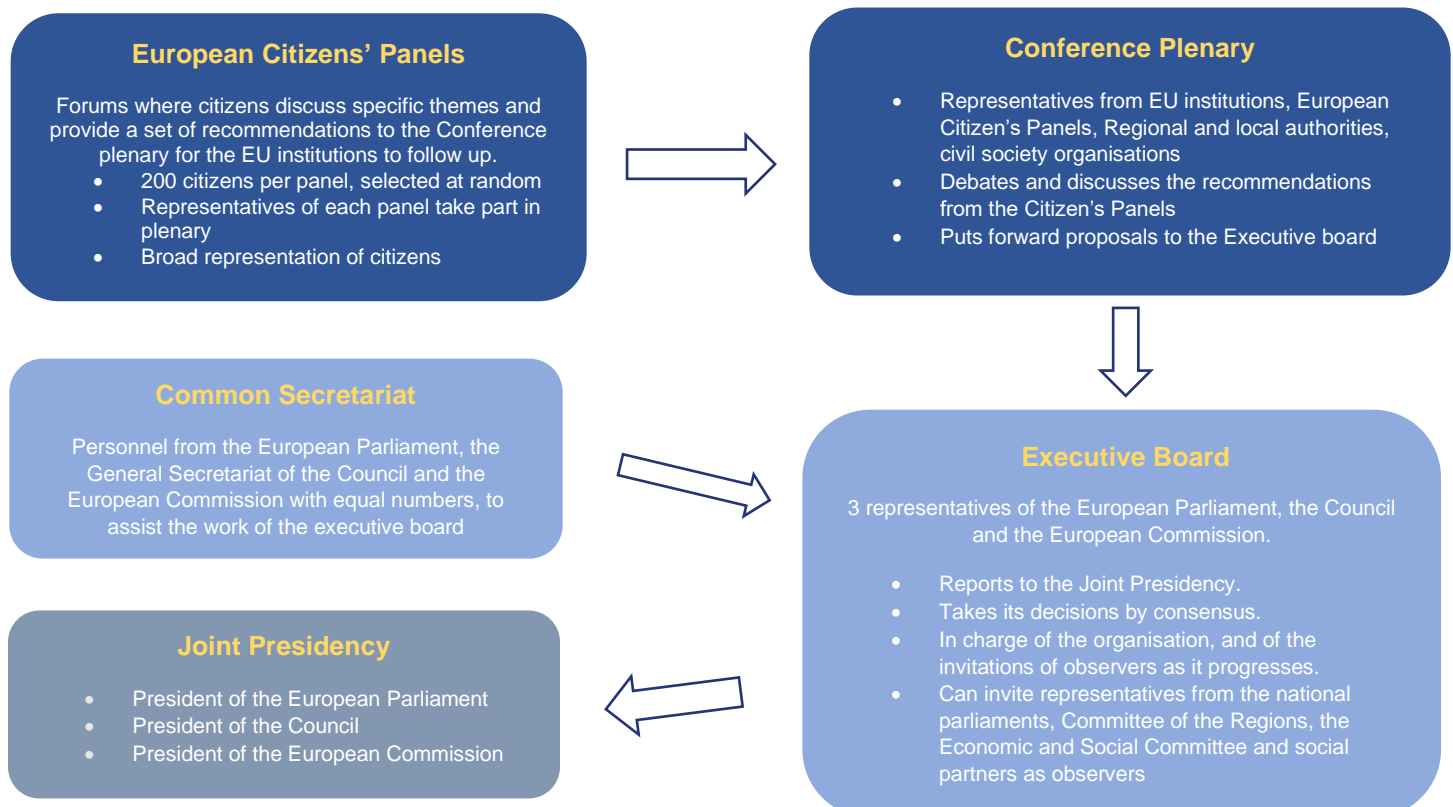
European Citizens' Panels

Forums where citizens discuss specific themes and provide a set of recommendations to the Conference plenary for the EU institutions to follow up.

- 200 citizens per panel, selected at random
- Representatives of each panel take part in plenary
- Broad representation of citizens

Conference Plenary

- Representatives from EU institutions, European Citizen's Panels, Regional and local authorities, civil society organisations
- Debates and discusses the recommendations from the Citizen's Panels
- Puts forward proposals to the Executive board

Common Secretariat

Personnel from the European Parliament, the General Secretariat of the Council and the European Commission with equal numbers, to assist the work of the executive board

Executive Board

3 representatives of the European Parliament, the Council and the European Commission.

- Reports to the Joint Presidency.
- Takes its decisions by consensus.
- In charge of the organisation, and of the invitations of observers as it progresses.
- Can invite representatives from the national parliaments, Committee of the Regions, the Economic and Social Committee and social partners as observers

Joint Presidency

- President of the European Parliament
- President of the Council
- President of the European Commission